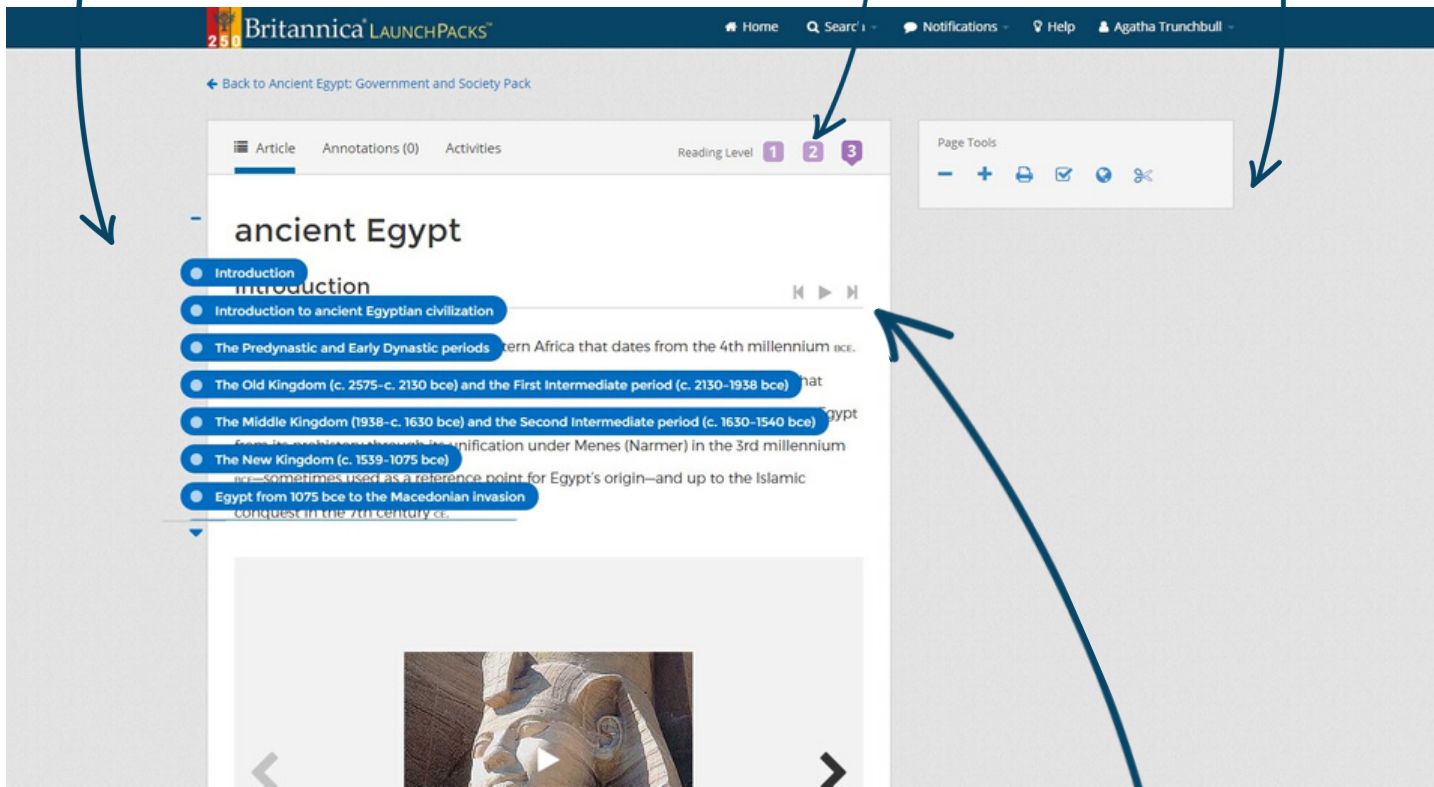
250 Britannica LaunchPacks™

Home Searc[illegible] Notifications Help Agatha Trunchbull

Back to Ancient Egypt: Government and Society Pack

Article Annotations (0) Activities

Reading Level 1 2 3

Page Tools

ancient Egypt

Introduction

Introduction

Introduction to ancient Egyptian civilization

The Predynastic and Early Dynastic periods

The Old Kingdom (c. 2575–c. 2130 bce) and the First Intermediate period (c. 2130–1938 bce)

The Middle Kingdom (1938–c. 1630 bce) and the Second Intermediate period (c. 1630–1540 bce)

The New Kingdom (c. 1539–1075 bce)

Egypt from 1075 bce to the Macedonian invasion

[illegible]tern Africa that dates from the 4th millennium BCE. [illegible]hat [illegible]gypt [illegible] unification under Menes (Narmer) in the 3rd millennium BCE—sometimes used as a reference point for Egypt's origin—and up to the Islamic conquest in the 7th century CE.